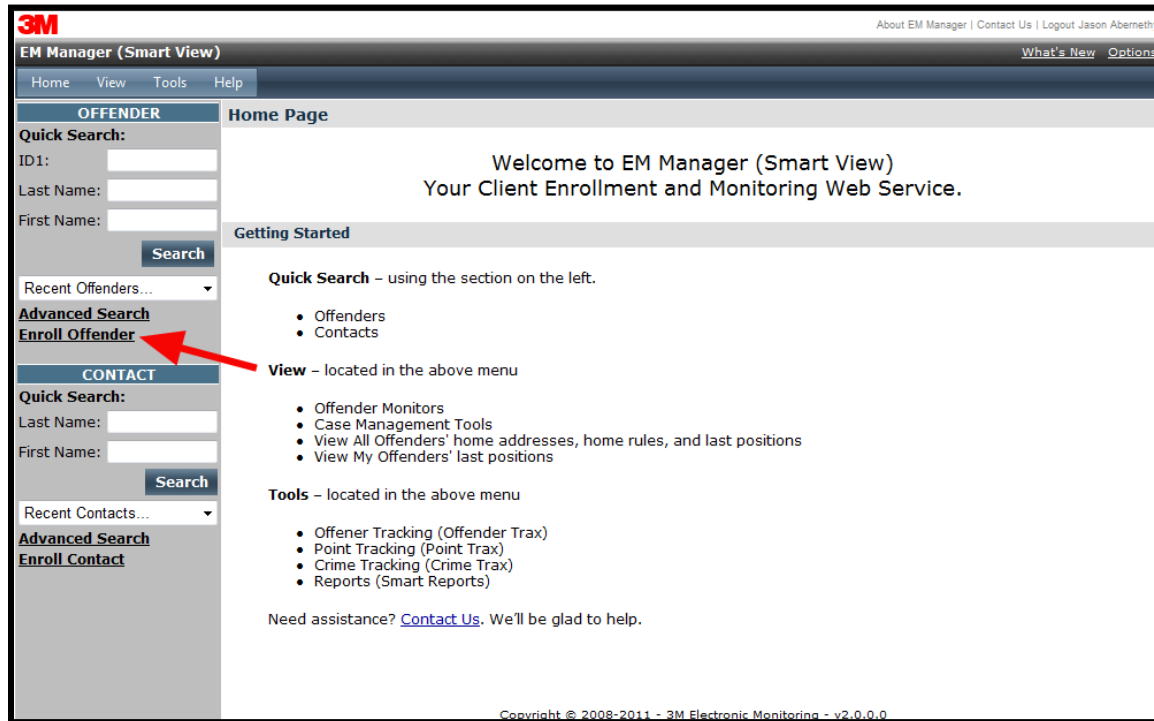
3M

About EM Manager | Contact Us | Logout Jason Abeneth

EM Manager (Smart View)

What's New Options

Home View Tools Help

OFFENDER

Quick Search:

ID1:

Last Name:

First Name:

Search

Recent Offenders...

Advanced Search

Enroll Offender

CONTACT

Quick Search:

Last Name:

First Name:

Search

Recent Contacts...

Advanced Search

Enroll Contact

Home Page

Welcome to EM Manager (Smart View)
Your Client Enrollment and Monitoring Web Service.

Getting Started

**Quick Search** – using the section on the left.

- Offenders
- Contacts

**View** – located in the above menu

- Offender Monitors
- Case Management Tools
- View All Offenders' home addresses, home rules, and last positions
- View My Offenders' last positions

**Tools** – located in the above menu

- Offener Tracking (Offender Trax)
- Point Tracking (Point Trax)
- Crime Tracking (Crime Trax)
- Reports (Smart Reports)

Need assistance? Contact Us. We'll be glad to help.

Copyright © 2008-2011 - 3M Electronic Monitoring - v2.0.0.0